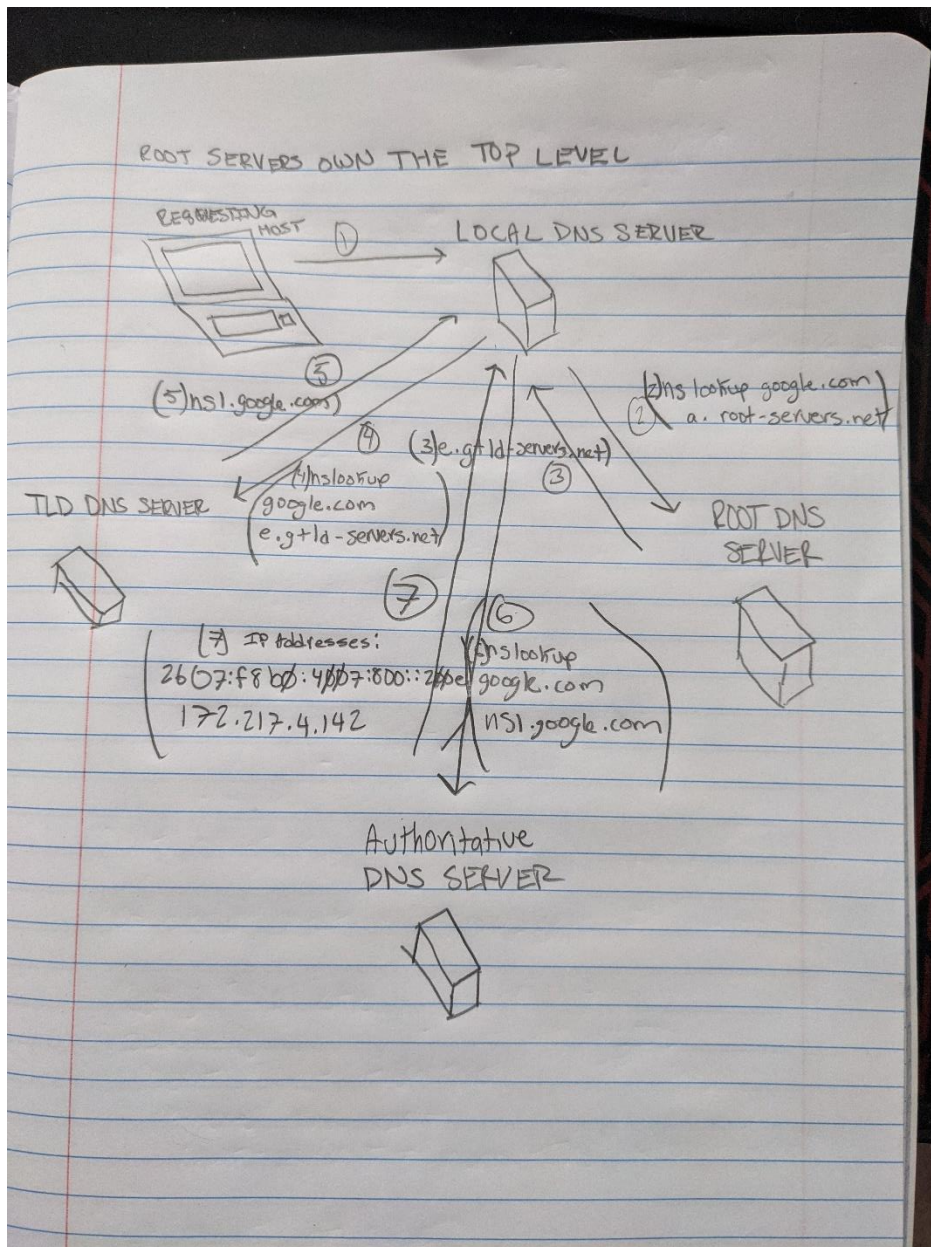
ROOT SERVERS OWN THE TOP LEVEL

REQUESTING HOST

①

LOCAL DNS SERVER

⑤

(5) ns1.google.com)

④

(3) e.gtld-servers.net)

(2) ns lookup google.com a. root-servers.net

②

③

(4) nslookup google.com e.gtld-servers.net

TLD DNS SERVER

ROOT DNS SERVER

⑦

⑥

(7) IP Addresses:
2607:f8b0:4007:800::200e
172.217.4.142

(6) nslookup google.com ns1.google.com

Authontative DNS SERVER